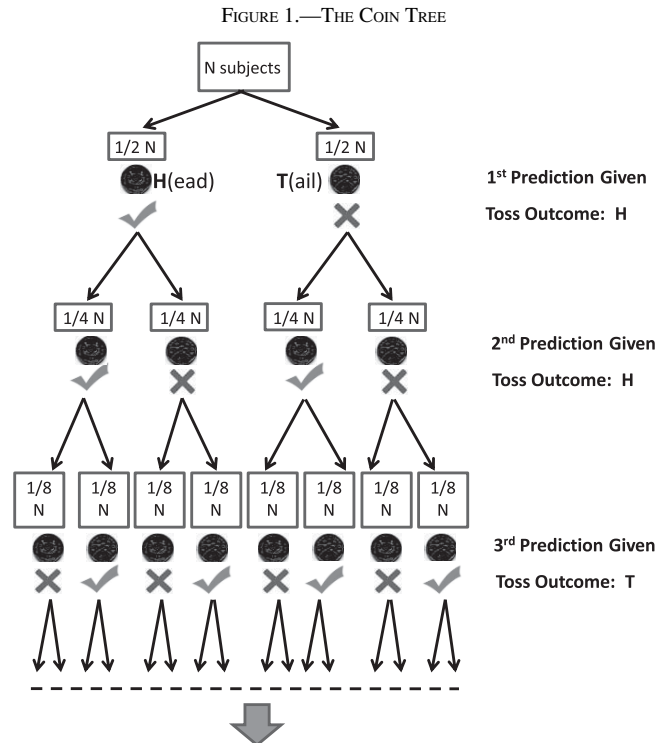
FIGURE 1.—THE COIN TREE

N subjects

1/2 N

1/2 N

H(ead)

T(ail)

1st Prediction Given

Toss Outcome: H

1/4 N

1/4 N

1/4 N

1/4 N

2nd Prediction Given

Toss Outcome: H

1/8 N

1/8 N

1/8 N

1/8 N

1/8 N

1/8 N

1/8 N

1/8 N

3rd Prediction Given

Toss Outcome: T